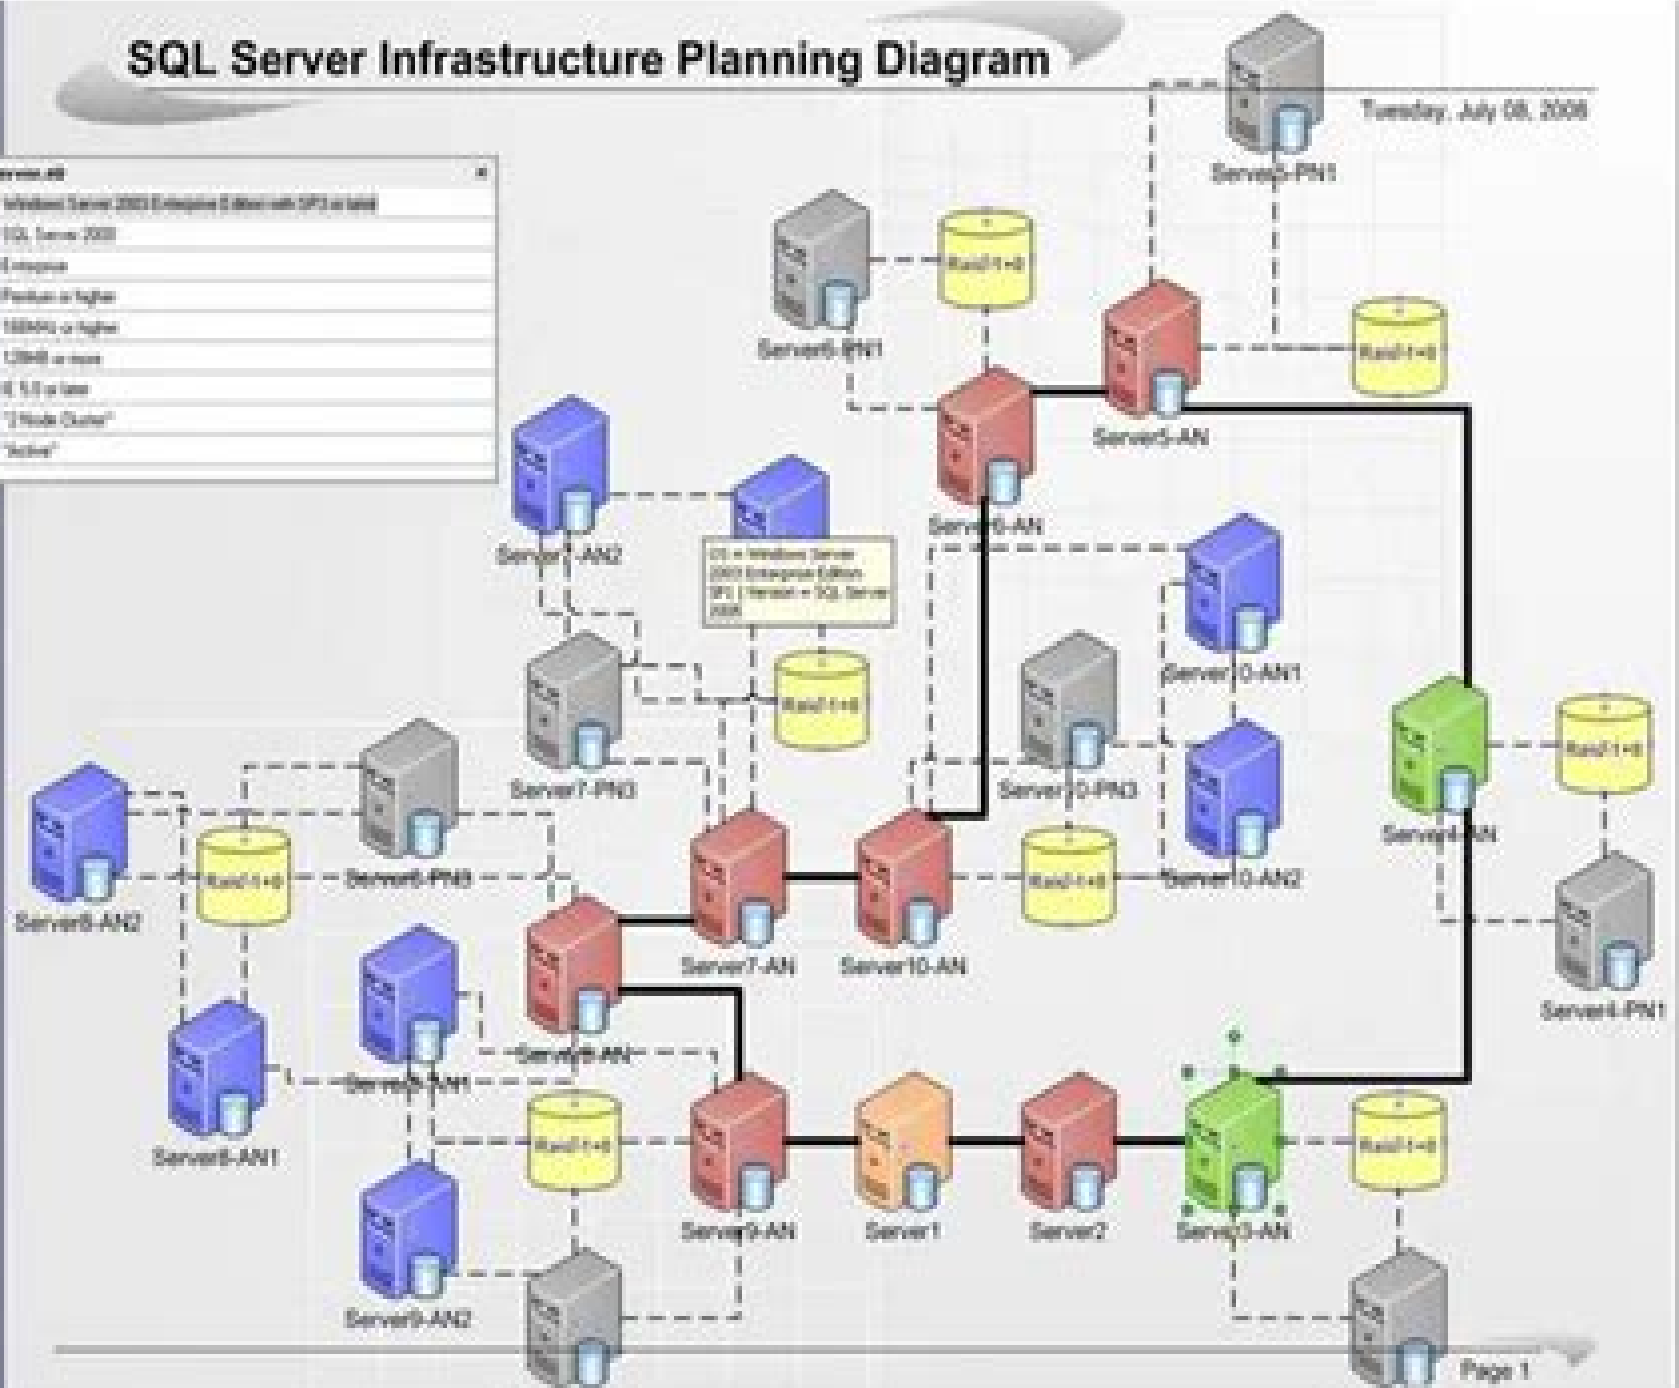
SQL Server Infrastructure Planning Diagram

Tuesday, July 08, 2008

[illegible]
Windows Server 2003 Enterprise Edition with SP3 or later
SQL Server 2008
Enterprise
Pentium or higher
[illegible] or higher
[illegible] or more
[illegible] or later
"2 Node Cluster"
"Active"

Server5-PN1
Server6-PN1
Raid1+0
Raid1+0
Server5-AN
Server6-AN
Server7-AN2
OS = Windows Server 2003 Enterprise Edition SP1 | Version = SQL Server 2008
Raid1+0
Server10-AN1
Server7-PN3
Server10-PN3
Server4-AN
Raid1+0
Server8-AN2
Raid1+0
Server8-PN3
Raid1+0
Server10-AN2
Server7-AN
Server10-AN
Server4-PN1
Server8-AN
Server9-AN1
Server8-AN1
Raid1+0
Raid1+0
Server9-AN
Server1
Server2
Server3-AN
Server9-AN2
Page 1